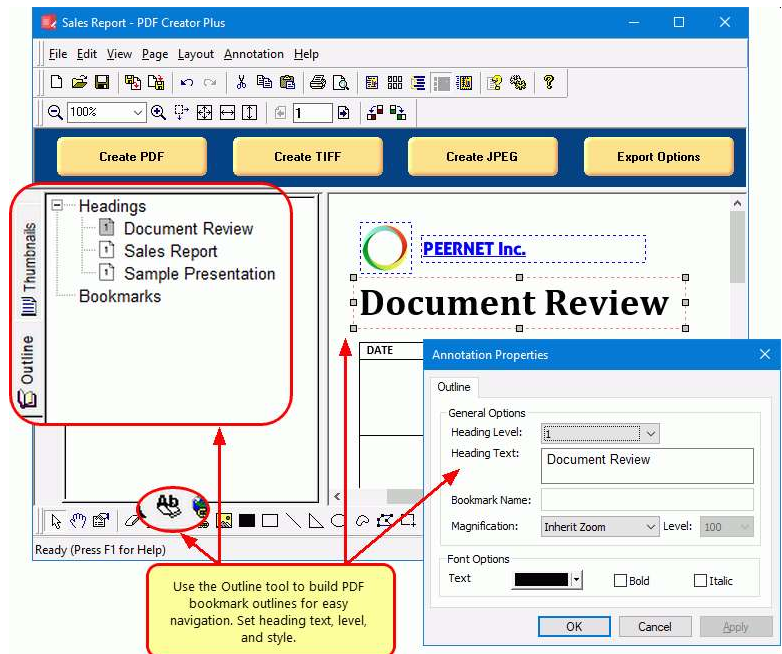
Sales Report - PDF Creator Plus

File Edit View Page Layout Annotation Help

100%

1

Create PDF

Create TIFF

Create JPEG

Export Options

Thumbnails

Outline

Headings
Document Review
Sales Report
Sample Presentation
Bookmarks

PEERNET Inc.

Document Review

DATE

Annotation Properties

Outline

General Options

Heading Level: 1

Heading Text: Document Review

Bookmark Name:

Magnification: Inherit Zoom Level: 100

Font Options

Text Bold Italic

OK Cancel Apply

Ready (Press F1 for Help)

Use the Outline tool to build PDF bookmark outlines for easy navigation. Set heading text, level, and style.